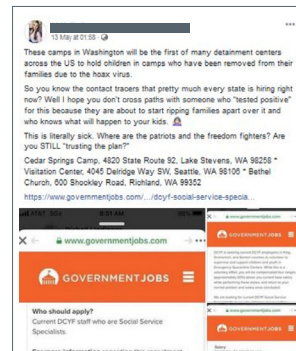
13 May at 01:58 · 

These camps in Washington will be the first of many detainment centers across the US to hold children in camps who have been removed from their families due to the hoax virus.

So you know the contact tracers that pretty much every state is hiring right now? Well I hope you don't cross paths with someone who "tested positive" for this because they are about to start ripping families apart over it and who knows what will happen to your kids.

This is literally sick. Where are the patriots and the freedom fighters? Are you STILL "trusting the plan?"

Cedar Springs Camp, 4820 State Route 92, Lake Stevens, WA 98258 * Visitation Center, 4045 Delridge Way SW, Seattle, WA 98106 * Bethel Church, 600 Shockley Road, Richland, WA 99352

https://www.governmentjobs.com/.../dcyf-social-service-specia...

www.governmentjobs.com

GOVERNMENTJOBS

Who should apply?
Current DCYF staff who are Social Service Specialists.

GOVERNMENTJOBS

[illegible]